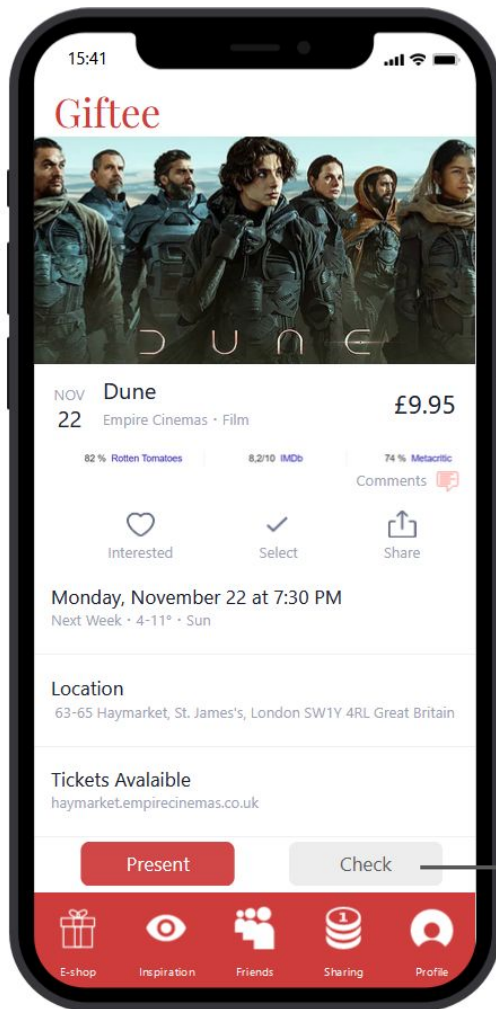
15:41

Giftee

DUNE

NOV 22 Dune
Empire Cinemas • Film

£9.95

82 % Rotten Tomatoes
8,2/10 IMDb
74 % Metacritic

Comments

Interested
Select
Share

Monday, November 22 at 7:30 PM
Next Week • 4-11° • Sun

Location
63-65 Haymarket, St. James's, London SW1Y 4RL Great Britain

Tickets Avalaible
haymarket.empirecinemas.co.uk

Present
Check

E-shop
Inspiration
Friends
Sharing
Profile